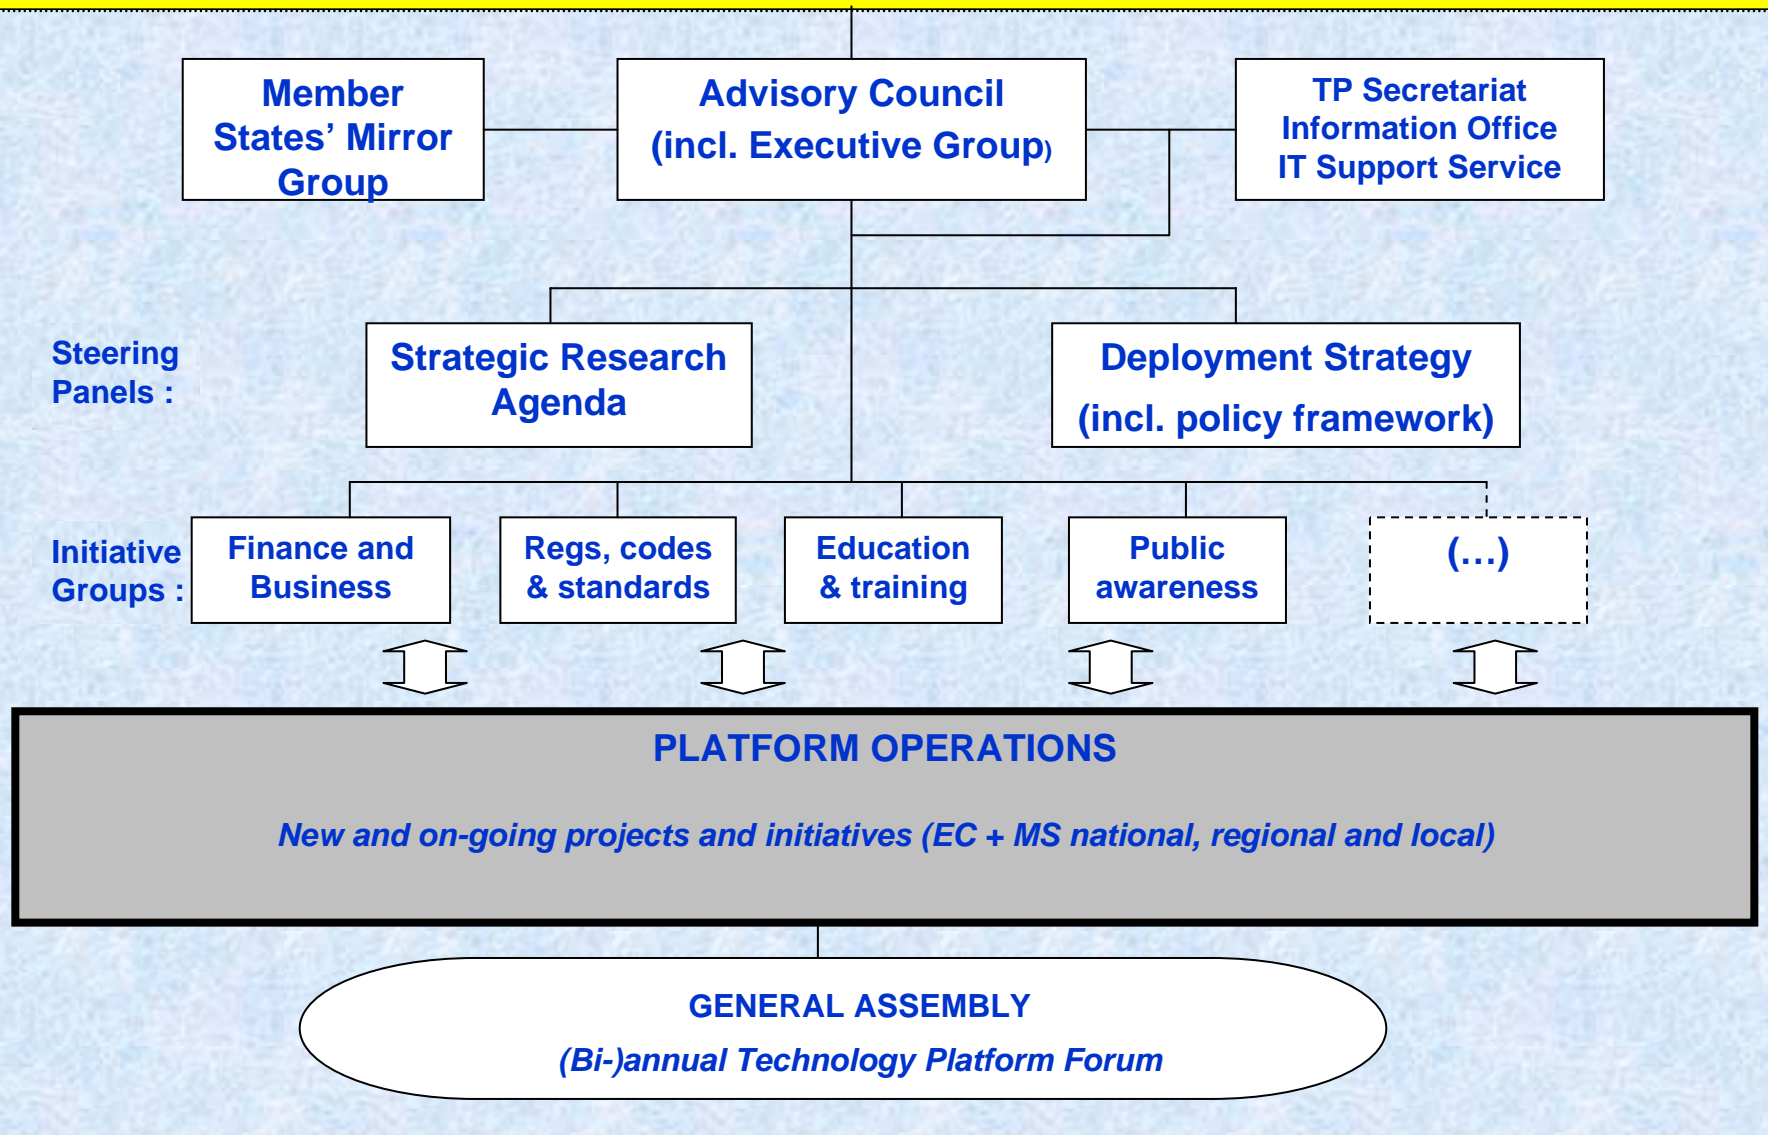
Member States' Mirror Group

Advisory Council
(incl. Executive Group)

TP Secretariat
Information Office
IT Support Service

Steering Panels :

Strategic Research Agenda

Deployment Strategy
(incl. policy framework)

Initiative Groups :

Finance and Business

Regs, codes & standards

Education & training

Public awareness

(…)

PLATFORM OPERATIONS

New and on-going projects and initiatives (EC + MS national, regional and local)

GENERAL ASSEMBLY

(Bi-)annual Technology Platform Forum